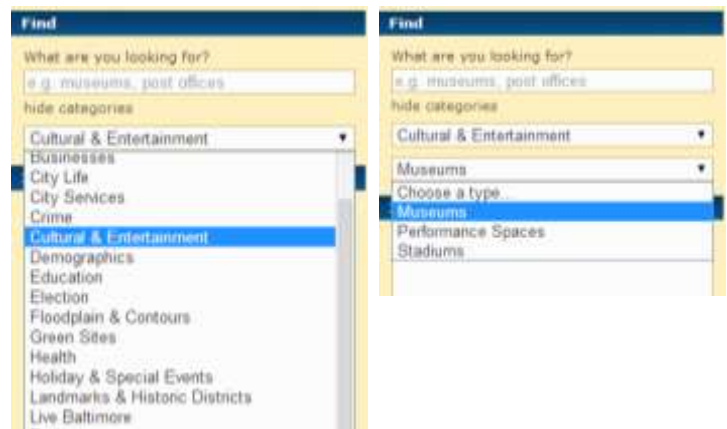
Find

What are you looking for?

e.g. museums, post offices

hide categories

Cultural & Entertainment

Businesses
City Life
City Services
Crime
Cultural & Entertainment
Demographics
Education
Election
Floodplain & Contours
Green Sites
Health
Holiday & Special Events
Landmarks & Historic Districts
Live Baltimore

Find

What are you looking for?

e.g. museums, post offices

hide categories

Cultural & Entertainment

Museums

Choose a type...
Museums
Performance Spaces
Stadiums